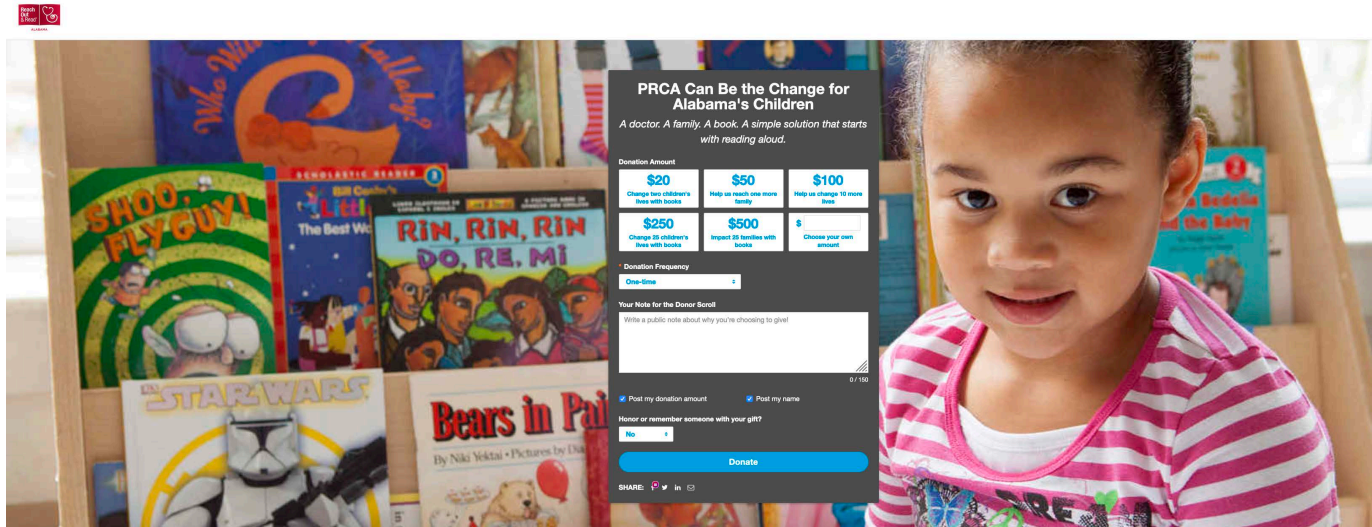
Reach Out & Read
ALABAMA

Who Wants a Cheap Rhinoceros? Wallaby

SHOO, FLY GUY!

SCHOLASTIC READER
Bill Cosby's Little Bill
The Best Wo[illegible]

RIN, RIN, RIN
DO, RE, MI

STAR WARS

Bears in Pai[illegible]
By Niki Yektai • Pictures by Di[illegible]

Amelia Bedelia and the Baby

PRCA Can Be the Change for Alabama's Children

A doctor. A family. A book. A simple solution that starts with reading aloud.

Donation Amount

$20
Change two children's lives with books

$50
Help us reach one more family

$100
Help us change 10 more lives

$250
Change 25 children's lives with books

$500
Impact 25 families with books

$
Choose your own amount

* Donation Frequency
One-time

Your Note for the Donor Scroll
Write a public note about why you're choosing to give!
0 / 150

Post my donation amount
Post my name

Honor or remember someone with your gift?
No

Donate

SHARE: